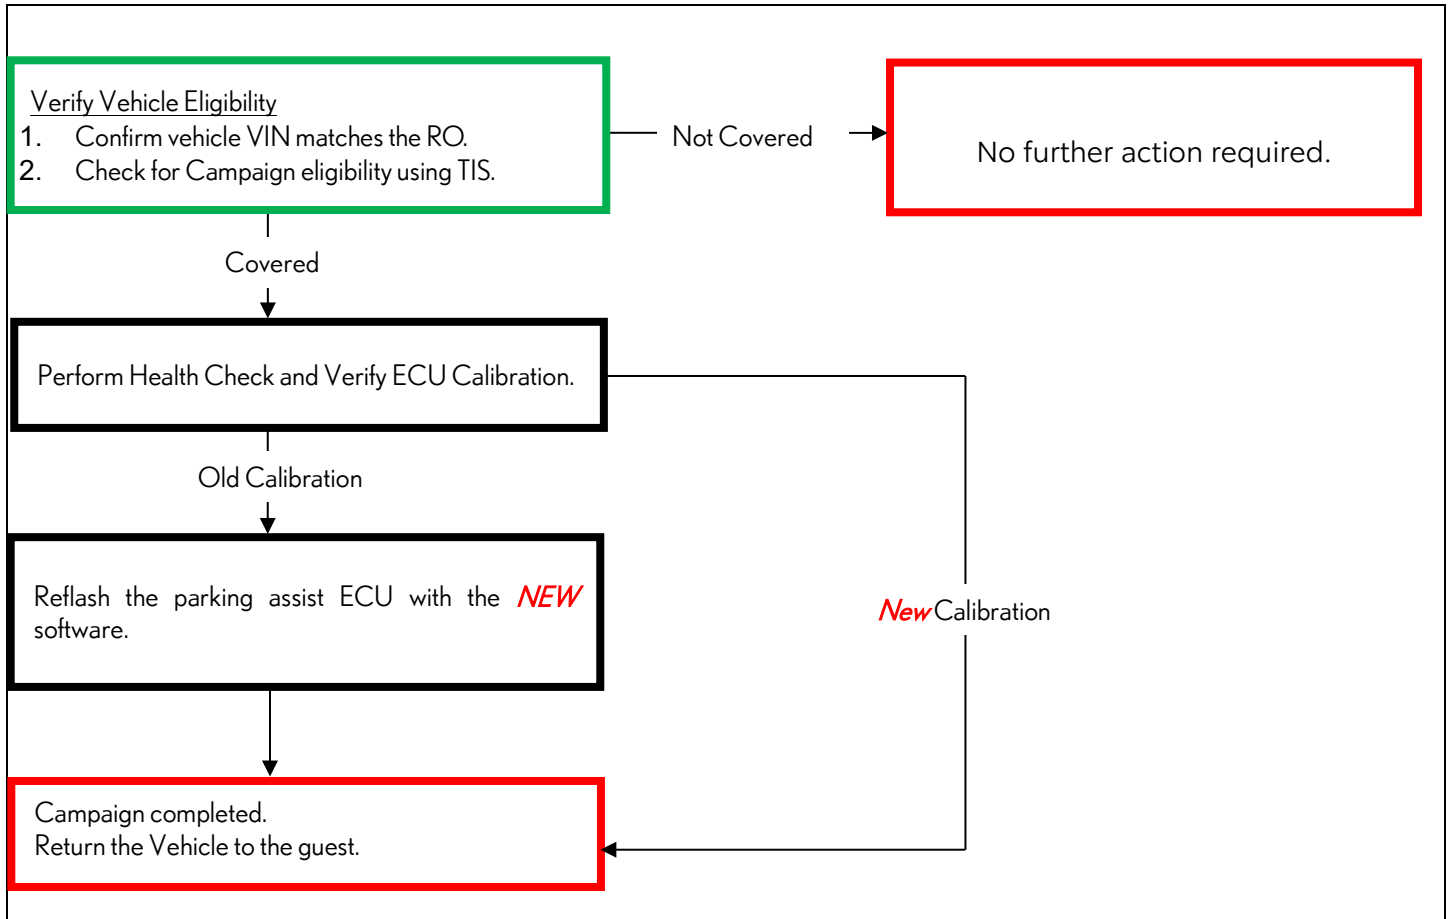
Verify Vehicle Eligibility
1. Confirm vehicle VIN matches the RO.
2. Check for Campaign eligibility using TIS.

Not Covered

No further action required.

Covered

Perform Health Check and Verify ECU Calibration.

Old Calibration

Reflash the parking assist ECU with the NEW software.

New Calibration

Campaign completed.
Return the Vehicle to the guest.